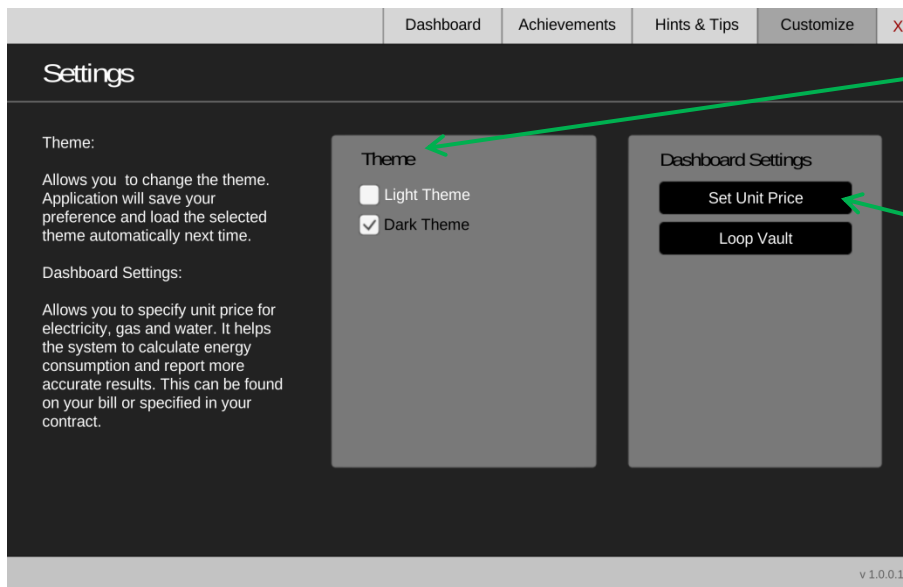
Dashboard | Achievements | Hints & Tips | Customize | X

Settings

Theme:

Allows you to change the theme. Application will save your preference and load the selected theme automatically next time.

Dashboard Settings:

Allows you to specify unit price for electricity, gas and water. It helps the system to calculate energy consumption and report more accurate results. This can be found on your bill or specified in your contract.

Theme

Light Theme

Dark Theme

Dashboard Settings

Set Unit Price

Loop Vault

v 1.0.0.1